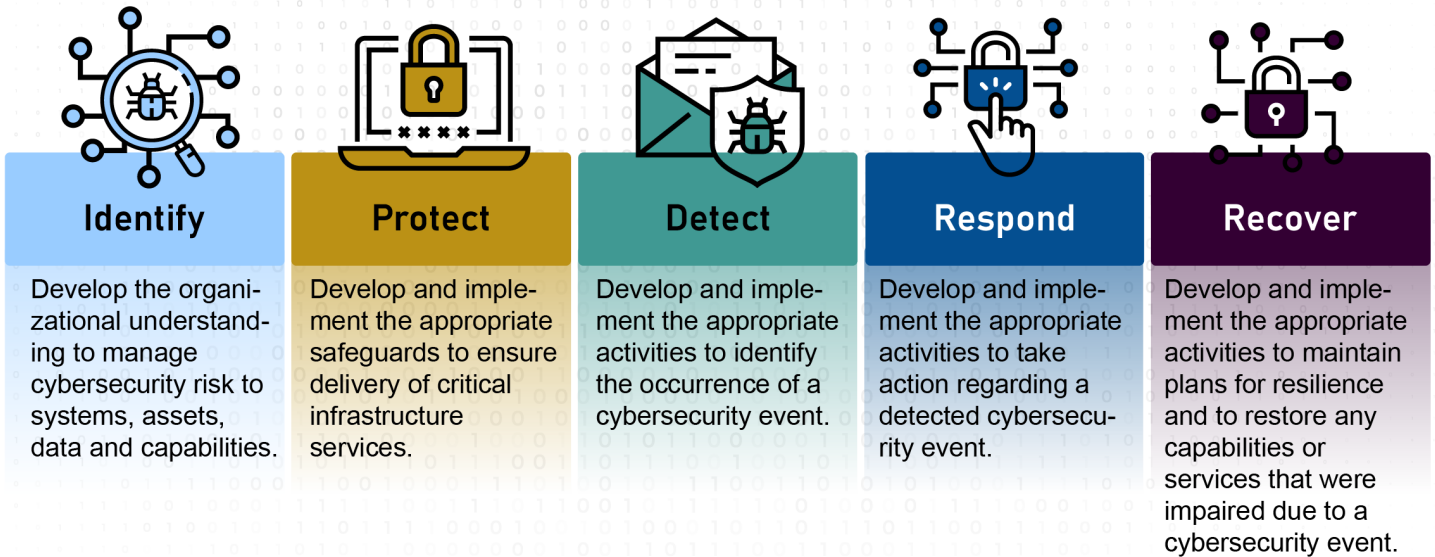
Identify

Develop the organizational understanding to manage cybersecurity risk to systems, assets, data and capabilities.

Protect

Develop and implement the appropriate safeguards to ensure delivery of critical infrastructure services.

Detect

Develop and implement the appropriate activities to identify the occurrence of a cybersecurity event.

Respond

Develop and implement the appropriate activities to take action regarding a detected cybersecurity event.

Recover

Develop and implement the appropriate activities to maintain plans for resilience and to restore any capabilities or services that were impaired due to a cybersecurity event.